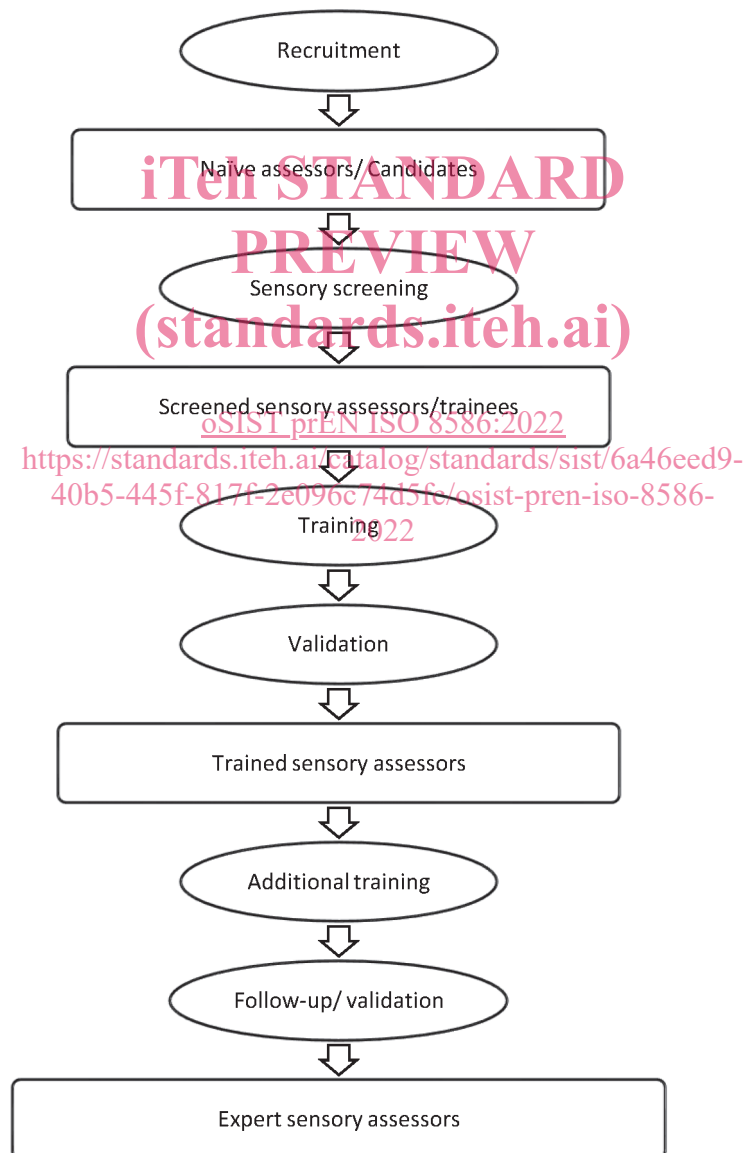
Recruitment

Naïve assessors/ Candidates

iTeh STANDARD PREVIEW (standards.iteh.ai)

Sensory screening

Screened sensory assessors/trainees

oSIST prEN ISO 8586:2022
https://standards.iteh.ai/catalog/standards/sist/6a46eed9-40b5-445f-817f-2e096c74d5fc/osist-pren-iso-8586-2022

Training

Validation

Trained sensory assessors

Additional training

Follow-up/ validation

Expert sensory assessors